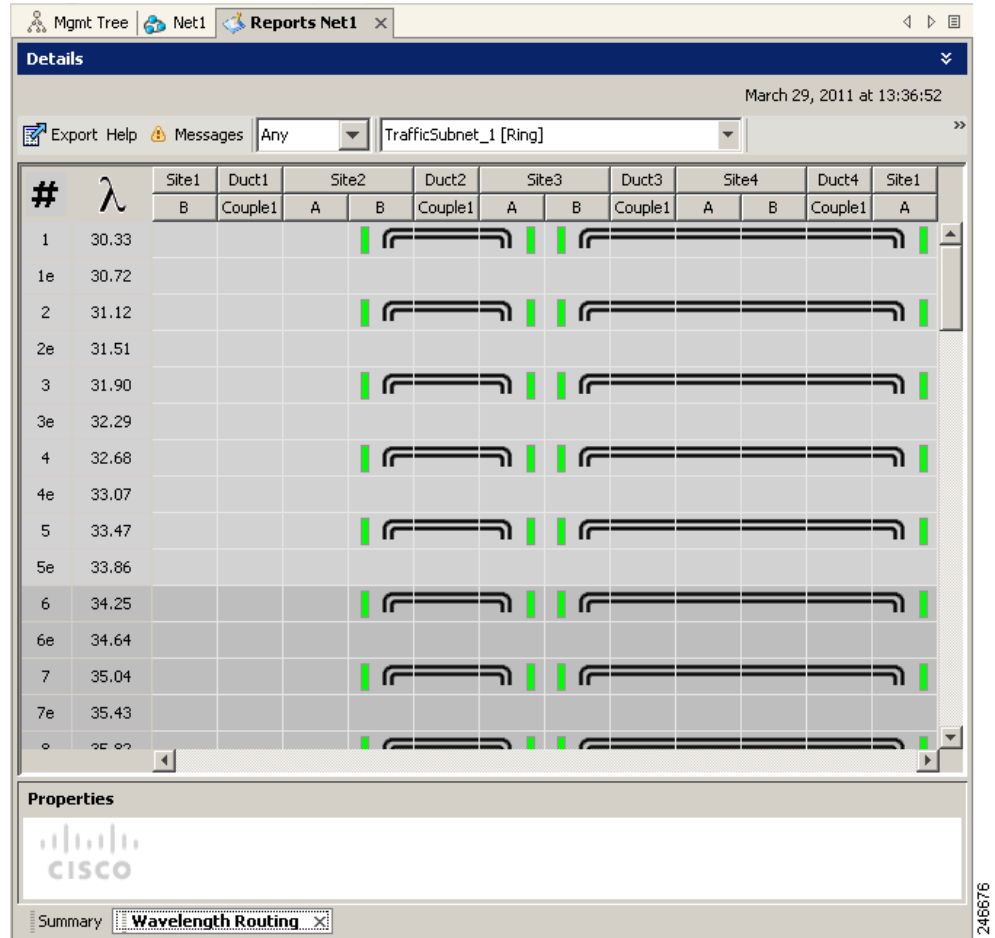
Mgmt Tree | Net1 | Reports Net1 ×

Details

March 29, 2011 at 13:36:52

Export Help Messages Any TrafficSubnet_1 [Ring]

| # | λ | Site1 | Duct1 | Site2 | | Duct2 | Site3 | | Duct3 | Site4 | | Duct4 | Site1 |
|---|---|---|---|---|---|---|---|---|---|---|---|---|---|
| | | B | Couple1 | A | B | Couple1 | A | B | Couple1 | A | B | Couple1 | A |
| 1 | 30.33 | | | | | | | | | | | | |
| 1e | 30.72 | | | | | | | | | | | | |
| 2 | 31.12 | | | | | | | | | | | | |
| 2e | 31.51 | | | | | | | | | | | | |
| 3 | 31.90 | | | | | | | | | | | | |
| 3e | 32.29 | | | | | | | | | | | | |
| 4 | 32.68 | | | | | | | | | | | | |
| 4e | 33.07 | | | | | | | | | | | | |
| 5 | 33.47 | | | | | | | | | | | | |
| 5e | 33.86 | | | | | | | | | | | | |
| 6 | 34.25 | | | | | | | | | | | | |
| 6e | 34.64 | | | | | | | | | | | | |
| 7 | 35.04 | | | | | | | | | | | | |
| 7e | 35.43 | | | | | | | | | | | | |
| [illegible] | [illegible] | | | | | | | | | | | | |

Properties

cisco

Summary | Wavelength Routing ×

246676